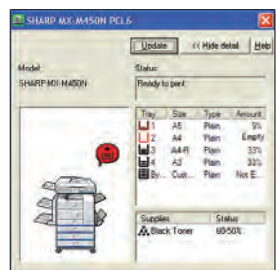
SHARP MX-M450N PCL6

Update
<< Hide detail
Help

Model:
SHARP MX-M450N

Status:
Ready to print.

| Tray | Size | Type | Amount |
|---|---|---|---|
| 1 | A5 | Plain | 5% |
| 2 | A4 | Plain | Empty |
| 3 | A4-R | Plain | 33% |
| 4 | A3 | Plain | 33% |
| By... | Cust... | Plain | Not E... |

| Supplies | Status |
|---|---|
| Black Toner | 60-50% |